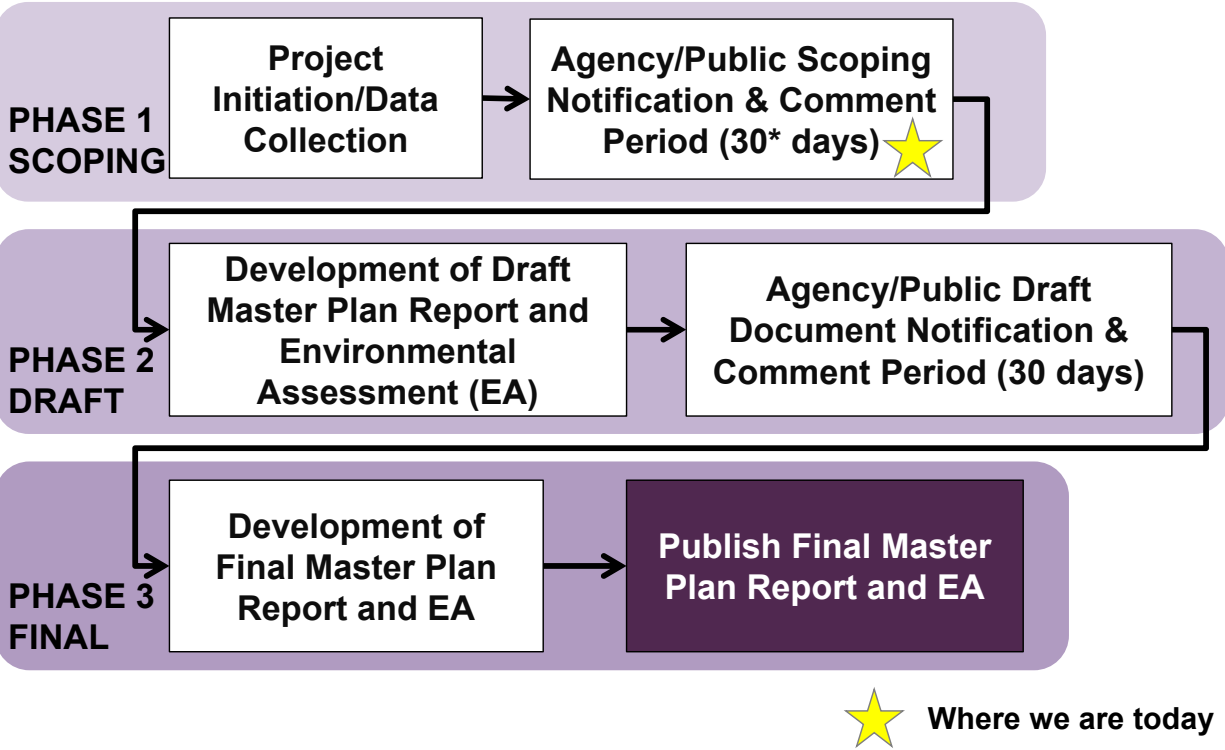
PHASE 1 SCOPING

Project Initiation/Data Collection

Agency/Public Scoping Notification & Comment Period (30* days)

PHASE 2 DRAFT

Development of Draft Master Plan Report and Environmental Assessment (EA)

Agency/Public Draft Document Notification & Comment Period (30 days)

PHASE 3 FINAL

Development of Final Master Plan Report and EA

Publish Final Master Plan Report and EA

Where we are today